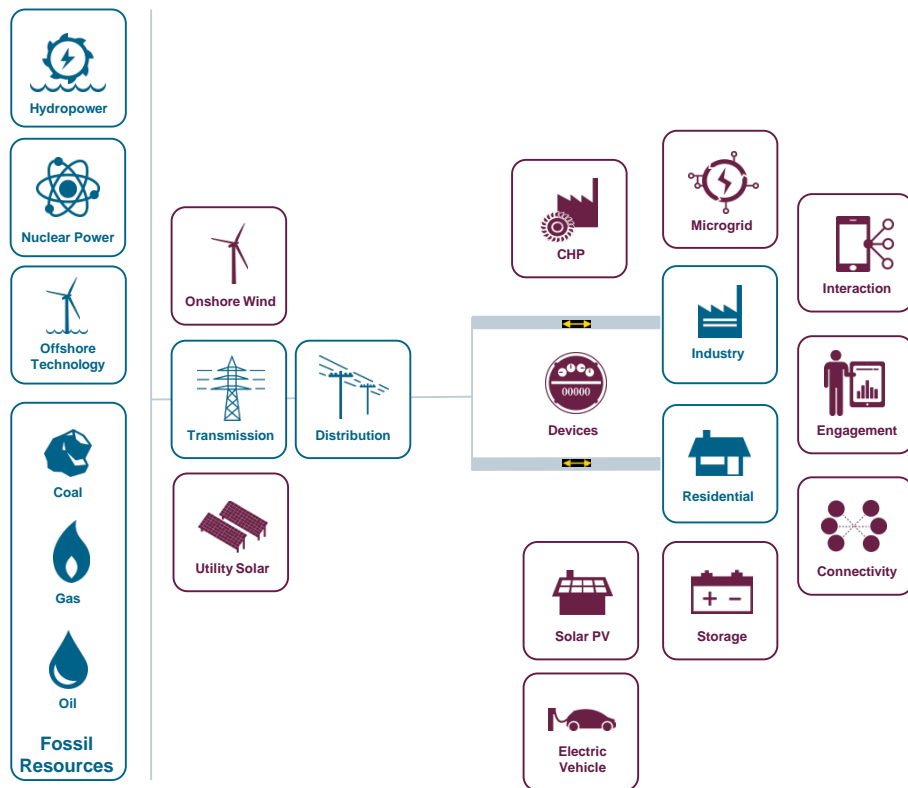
Hydropower

Nuclear Power

Offshore Technology

Coal

Gas

Oil

Fossil Resources

Onshore Wind

Transmission

Distribution

Utility Solar

CHP

Microgrid

Interaction

Industry

00000

Devices

Engagement

Residential

Connectivity

Solar PV

Storage

+ −

Electric Vehicle